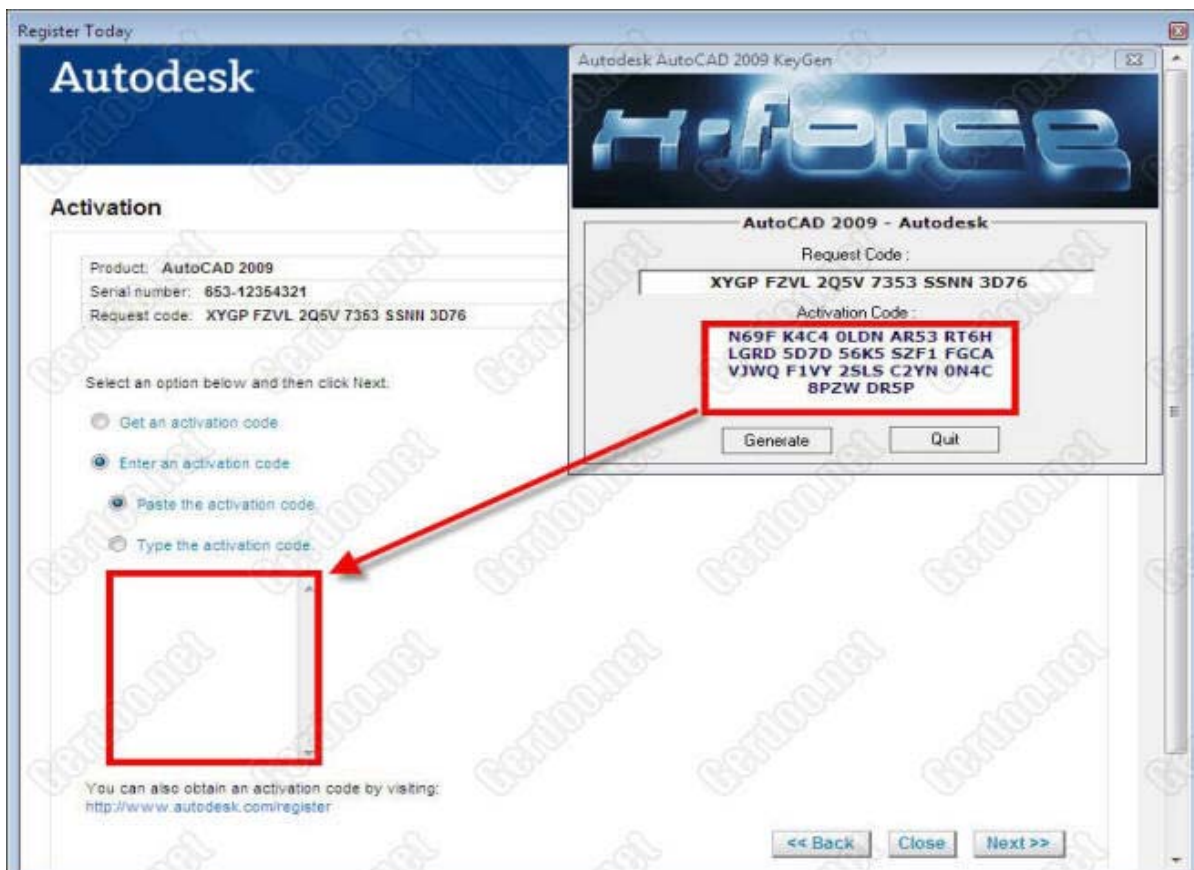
Register Today

Autodesk

Activation

Product: AutoCAD 2009
Serial number: 653-12354321
Request code: XYGP FZVL 2Q5V 7353 SSNN 3D76

Select an option below and then click Next.

Get an activation code

Enter an activation code

Paste the activation code

Type the activation code

You can also obtain an activation code by visiting:
http://www.autodesk.com/register

<< Back Close Next >>

Autodesk AutoCAD 2009 KeyGen

X-force

AutoCAD 2009 - Autodesk

Request Code :

XYGP FZVL 2Q5V 7353 SSNN 3D76

Activation Code :

N69F K4C4 0LDN AR53 RT6H LGRD 5D7D 56K5 SZF1 FGCA VJWQ F1VY 2SLS C2YN 0N4C 8PZW DR5P

Generate Quit

Certoo.net